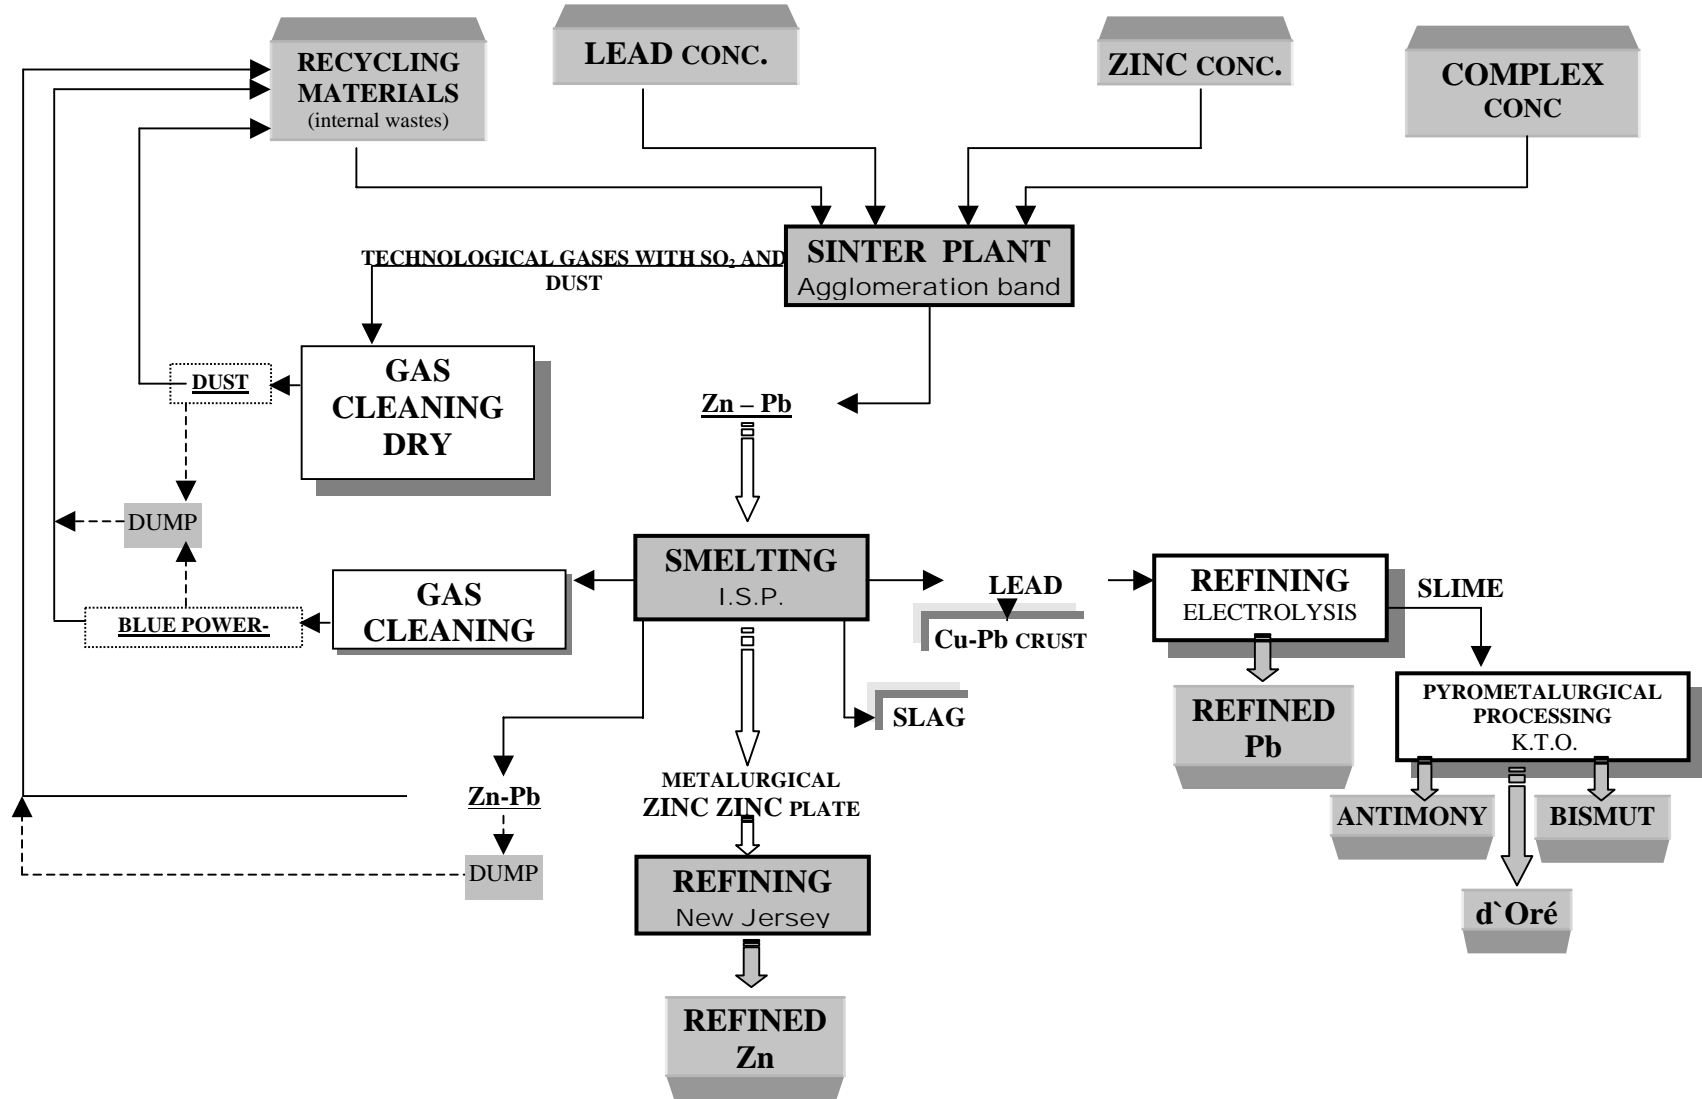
RECYCLING MATERIALS (internal wastes)

LEAD CONC.

ZINC CONC.

COMPLEX CONC

TECHNOLOGICAL GASES WITH $SO_2$ AND DUST

SINTER PLANT
Agglomeration band

GAS CLEANING DRY

DUST

Zn – Pb

DUMP

SMELTING
I.S.P.

GAS CLEANING

BLUE POWER-

LEAD

Cu-Pb CRUST

REFINING
ELECTROLYSIS

SLIME

SLAG

REFINED Pb

PYROMETALURGICAL PROCESSING
K.T.O.

METALURGICAL ZINC ZINC PLATE

Zn-Pb

DUMP

ANTIMONY

BISMUT

REFINING
New Jersey

d`Oré

REFINED Zn